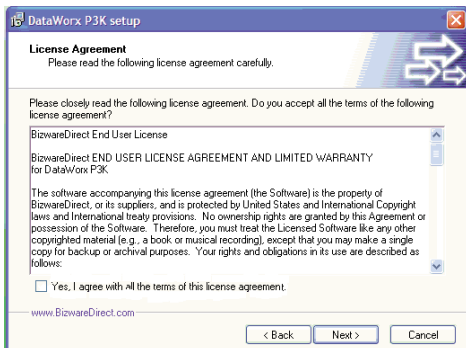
DataWorx P3K setup

License Agreement
Please read the following license agreement carefully.

Please closely read the following license agreement. Do you accept all the terms of the following license agreement?

BizwareDirect End User License

BizwareDirect END USER LICENSE AGREEMENT AND LIMITED WARRANTY for DataWorx P3K

The software accompanying this license agreement (the Software) is the property of BizwareDirect, or its suppliers, and is protected by United States and International Copyright laws and International treaty provisions. No ownership rights are granted by this Agreement or possession of the Software. Therefore, you must treat the Licensed Software like any other copyrighted material (e.g., a book or musical recording), except that you may make a single copy for backup or archival purposes. Your rights and obligations in its use are described as follows:

Yes, I agree with all the terms of this license agreement.

www.BizwareDirect.com

< Back Next > Cancel